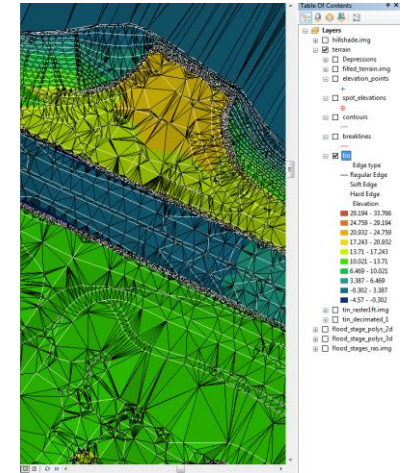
Table Of Contents

Layers
hillshade.img
terrain
Depressions
filled_terrain.img
elevation_points
spot_elevations
contours
breaklines
tin
Edge type
Regular Edge
Soft Edge
Hard Edge
Elevation
29.194 - 33.766
24.759 - 29.194
20.932 - 24.759
17.243 - 20.932
13.71 - 17.243
10.021 - 13.71
6.469 - 10.021
3.387 - 6.469
-0.302 - 3.387
-4.57 - -0.302
tin_raster1ft.img
tin_decimated_1
flood_stage_polys_2d
flood_stage_polys_3d
flood_stages_ras.img